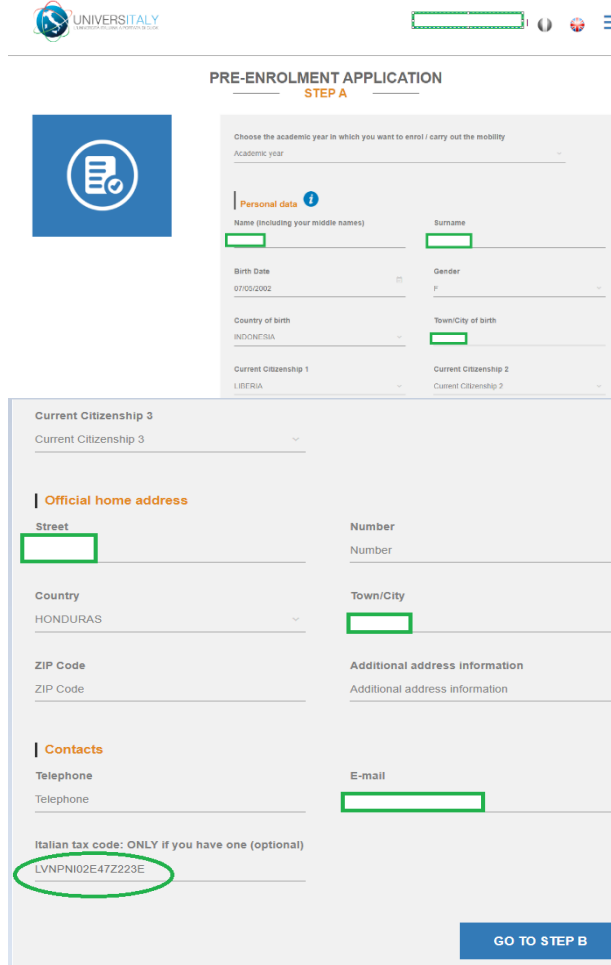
UNIVERSITALY
L'UNIVERSITÀ ITALIANA A PORTATA DI CLICK

PRE-ENROLMENT APPLICATION
STEP A

Choose the academic year in which you want to enrol / carry out the mobility
Academic year

Personal data

Name (including your middle names)
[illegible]

Surname
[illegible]

Birth Date
07/05/2002

Gender
F

Country of birth
INDONESIA

Town/City of birth
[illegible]

Current Citizenship 1
LIBERIA

Current Citizenship 2
Current Citizenship 2

Current Citizenship 3
Current Citizenship 3

Official home address

Street
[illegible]

Number
Number

Country
HONDURAS

Town/City
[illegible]

ZIP Code
ZIP Code

Additional address information
Additional address information

Contacts

Telephone
Telephone

E-mail
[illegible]

Italian tax code: ONLY if you have one (optional)
LVNPNI02E47Z223E

GO TO STEP B